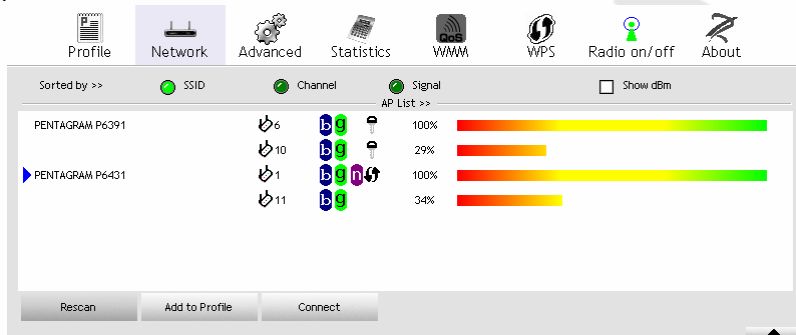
Profile Network Advanced Statistics WMM WPS Radio on/off About

Sorted by >> SSID Channel Signal Show dBm

AP List >>

| | | | |
|---|---|---|---|
| PENTAGRAM P6391 | 6 | b g | 100% |
| | 10 | b g | 29% |
| PENTAGRAM P6431 | 1 | b g n | 100% |
| | 11 | b g | 34% |

Rescan Add to Profile Connect